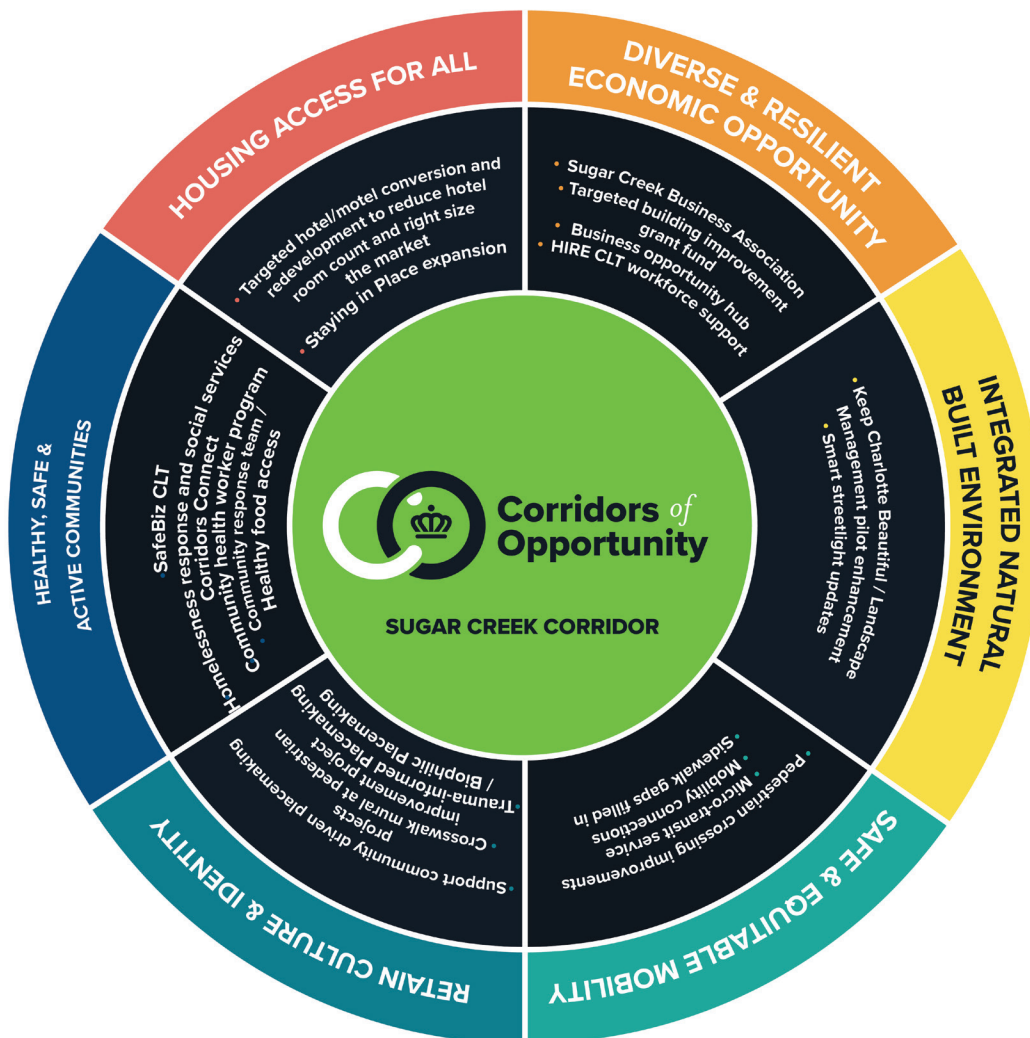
HOUSING ACCESS FOR ALL

Targeted hotel/motel conversion and redevelopment to reduce hotel room count and right size the market
Staying in Place expansion

DIVERSE & RESILIENT ECONOMIC OPPORTUNITY

Sugar Creek Business Association
Targeted building improvement grant fund
Business opportunity hub
HIRE CLT workforce support

INTEGRATED NATURAL BUILT ENVIRONMENT

Keep Charlotte Beautiful / Landscape Management pilot enhancement
Smart streetlight updates

SAFE & EQUITABLE MOBILITY

Pedestrian crossing improvements
Micro-transit service
Mobility connections
Sidewalk gaps filled in

RETAIN CULTURE & IDENTITY

Support community driven placemaking projects
Crosswalk mural at pedestrian improvement project
Trauma-informed Placemaking / Biophilic Placemaking

HEALTHY, SAFE & ACTIVE COMMUNITIES

SafeBiz CLT
Homelessness response and social services
Corridors Connect
Community health worker program
Community response team / Healthy food access

Corridors of Opportunity

SUGAR CREEK CORRIDOR